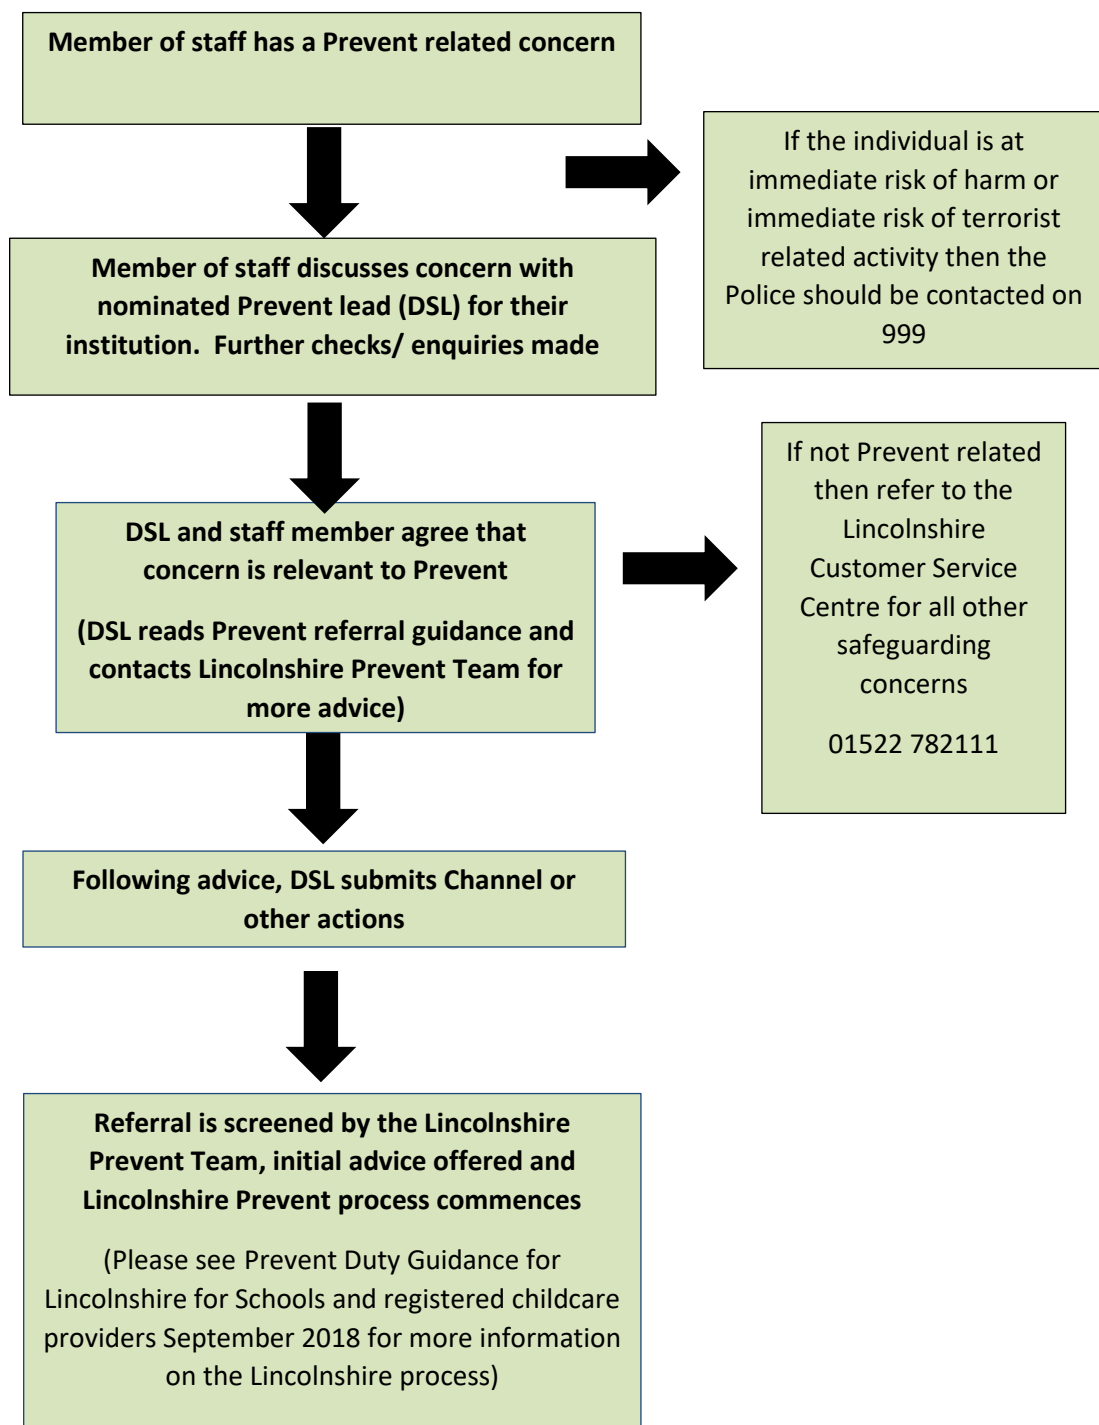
Member of staff has a Prevent related concern

If the individual is at immediate risk of harm or immediate risk of terrorist related activity then the Police should be contacted on 999

Member of staff discusses concern with nominated Prevent lead (DSL) for their institution. Further checks/ enquiries made

DSL and staff member agree that concern is relevant to Prevent

(DSL reads Prevent referral guidance and contacts Lincolnshire Prevent Team for more advice)

If not Prevent related then refer to the Lincolnshire Customer Service Centre for all other safeguarding concerns

01522 782111

Following advice, DSL submits Channel or other actions

Referral is screened by the Lincolnshire Prevent Team, initial advice offered and Lincolnshire Prevent process commences

(Please see Prevent Duty Guidance for Lincolnshire for Schools and registered childcare providers September 2018 for more information on the Lincolnshire process)